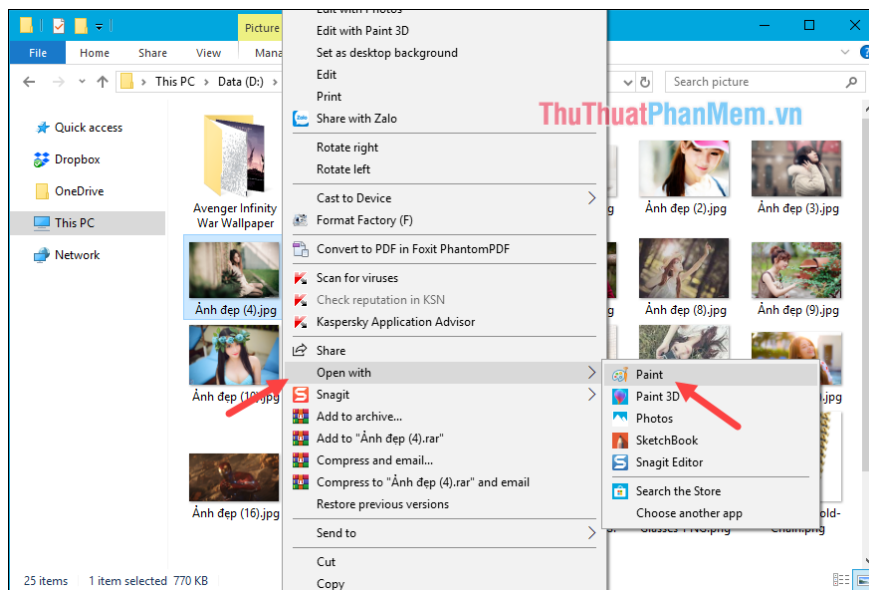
Picture

File Home Share View Mana

This PC > Data (D:) >

Search picture

Quick access
Dropbox
OneDrive
This PC
Network

ThuThuatPhanMem.vn

Avenger Infinity War Wallpaper
Ảnh đẹp (4).jpg
Ảnh đẹp (10).jpg
Ảnh đẹp (16).jpg
Ảnh đẹp (2).jpg
Ảnh đẹp (3).jpg
Ảnh đẹp (8).jpg
Ảnh đẹp (9).jpg

Edit with Photos
Edit with Paint 3D
Set as desktop background
Edit
Print
Share with Zalo
Rotate right
Rotate left
Cast to Device
Format Factory (F)
Convert to PDF in Foxit PhantomPDF
Scan for viruses
Check reputation in KSN
Kaspersky Application Advisor
Share
Open with
Snagit
Add to archive...
Add to "Ảnh đẹp (4).rar"
Compress and email...
Compress to "Ảnh đẹp (4).rar" and email
Restore previous versions
Send to
Cut
Copy

Paint
Paint 3D
Photos
SketchBook
Snagit Editor
Search the Store
Choose another app

Glasses PNG.png
Chain.png

25 items 1 item selected 770 KB